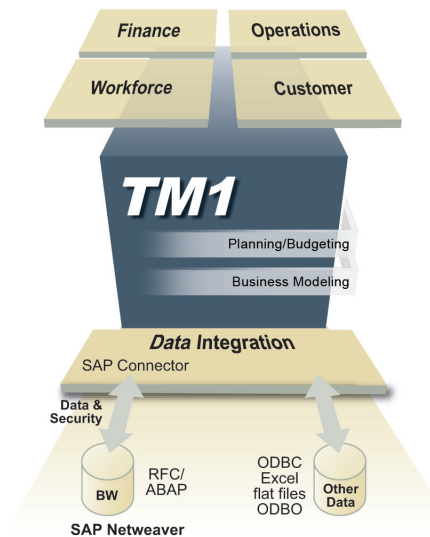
Finance

Operations

Workforce

Customer

TM1

Planning/Budgeting

Business Modeling

Data Integration

SAP Connector

Data & Security

BW

RFC/ ABAP

ODBC Excel flat files ODBO

Other Data

SAP Netweaver